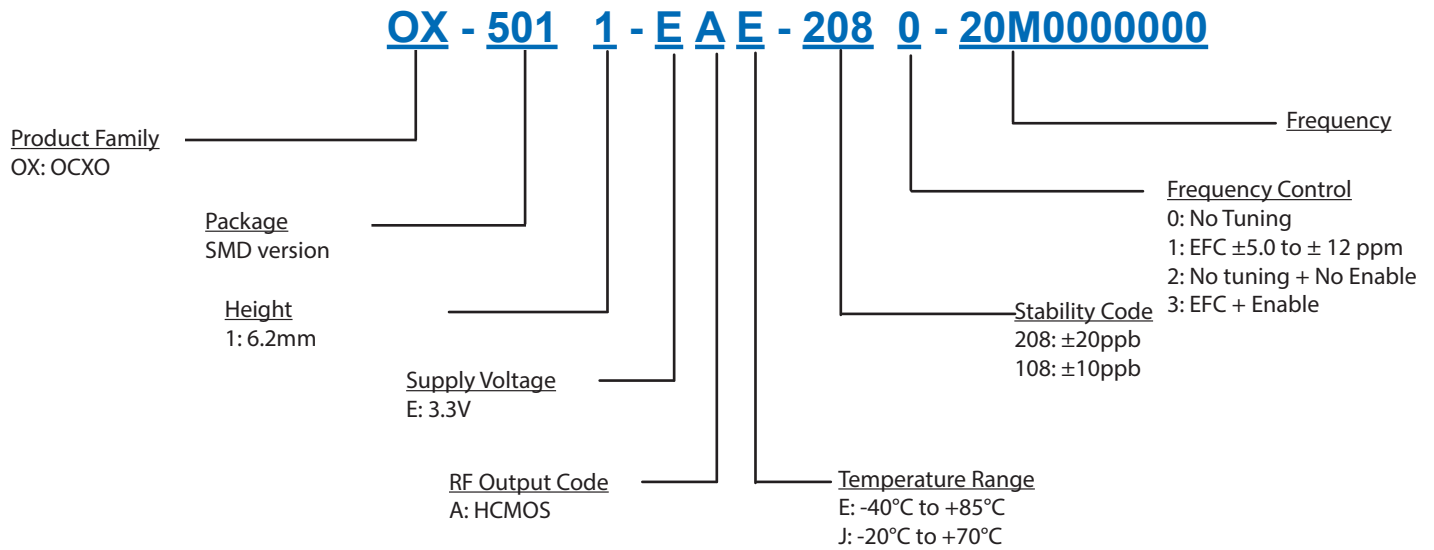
OX - 501 1 - E A E - 208 0 - 20M0000000

Frequency

Product Family
OX: OCXO

Frequency Control
0: No Tuning
1: EFC ±5.0 to ± 12 ppm
2: No tuning + No Enable
3: EFC + Enable

Package
SMD version

Height
1: 6.2mm

Stability Code
208: ±20ppb
108: ±10ppb

Supply Voltage
E: 3.3V

RF Output Code
A: HCMOS

Temperature Range
E: -40°C to +85°C
J: -20°C to +70°C